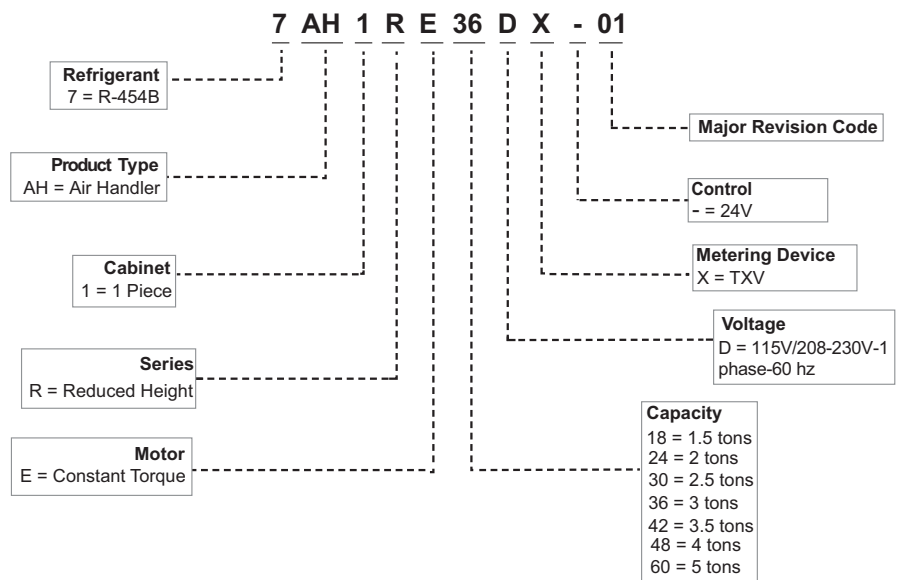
7 AH 1 R E 36 D X - 01

Refrigerant
7 = R-454B

Product Type
AH = Air Handler

Cabinet
1 = 1 Piece

Series
R = Reduced Height

Motor
E = Constant Torque

Major Revision Code

Control
- = 24V

Metering Device
X = TXV

Voltage
D = 115V/208-230V-1 phase-60 hz

Capacity
18 = 1.5 tons
24 = 2 tons
30 = 2.5 tons
36 = 3 tons
42 = 3.5 tons
48 = 4 tons
60 = 5 tons